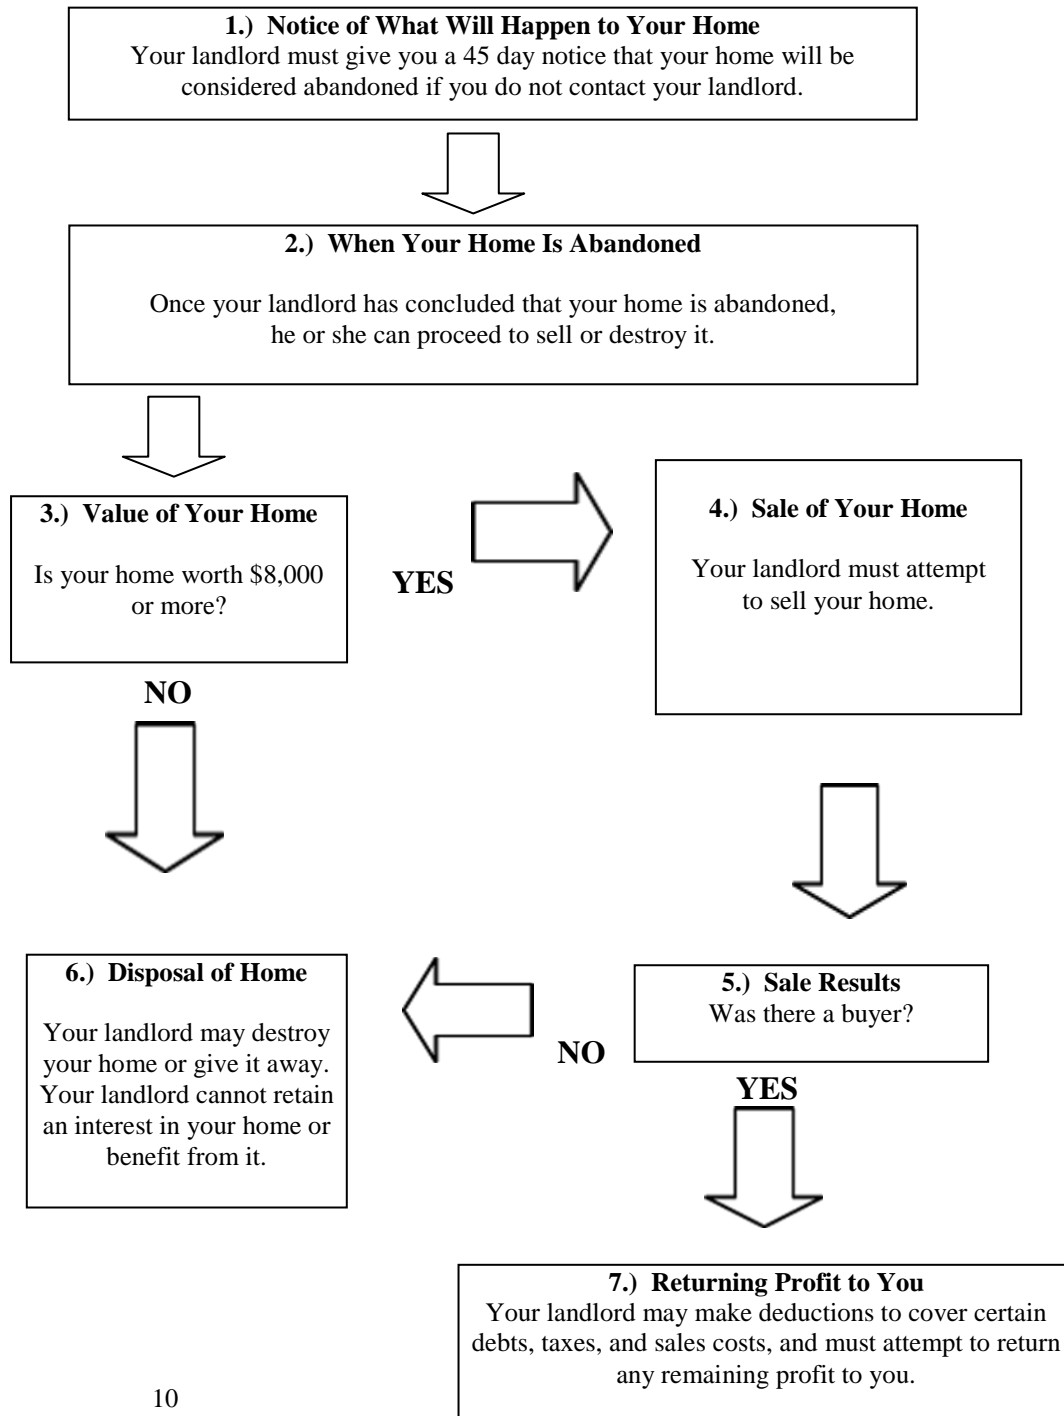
1.) Notice of What Will Happen to Your Home
Your landlord must give you a 45 day notice that your home will be considered abandoned if you do not contact your landlord.

2.) When Your Home Is Abandoned

Once your landlord has concluded that your home is abandoned, he or she can proceed to sell or destroy it.

3.) Value of Your Home

Is your home worth \$8,000 or more?

YES

4.) Sale of Your Home

Your landlord must attempt to sell your home.

NO

6.) Disposal of Home

Your landlord may destroy your home or give it away. Your landlord cannot retain an interest in your home or benefit from it.

NO

5.) Sale Results
Was there a buyer?

YES

7.) Returning Profit to You
Your landlord may make deductions to cover certain debts, taxes, and sales costs, and must attempt to return any remaining profit to you.

10